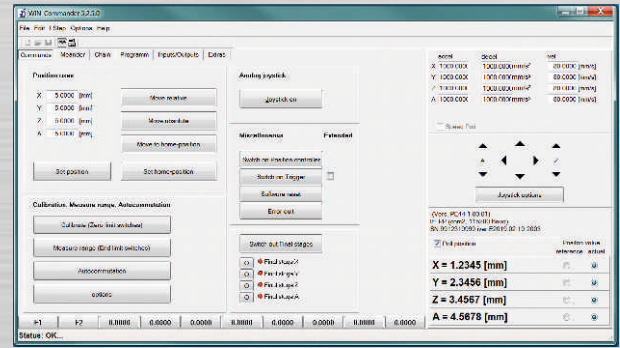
WIN Commander 3.2.1.0

File Edit 1 Step Options Help

Commands Monitor Chain Programm Inputs/Outputs Extras

Positionieren

X 5.0000 [mm]
Y 5.0000 [mm]
Z 5.0000 [mm]
A 5.0000 [mm]

Move relative
Move absolute
Move to home-position
Set position
Set home-position

Analog joystick
Joystick on

Miscellaneous
Extended
Switch on closed-loop controller
Switch on Trigger
Software reset
Error reset

Calibration, Measure range, Autocommutation
Calibrate (Zero limit switches)
Measure range (End limit switches)
Autocommutation
options

Switch out Final stages
Final stage X
Final stage Y
Final stage Z
Final stage A

F1 F2 0.0000 0.0000 0.0000 0.0000 0.0000 0.0000 0.0000 0.0000

Status: OK...

accel Speed Vel
X 1000.000 1000.000[mm/s²] 20.0000 [mm/s]
Y 1000.000 1000.000[mm/s²] 20.0000 [mm/s]
Z 1000.000 1000.000[mm/s²] 20.0000 [mm/s]
A 1000.000 1000.000[mm/s²] 20.0000 [mm/s]

Speed Poti

Joystick options

(Vers. PC14-1.00.01)
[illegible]
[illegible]

Poll position
Position value
reference actual

X = 1.2345 [mm]
Y = 2.3456 [mm]
Z = 3.4567 [mm]
A = 4.5678 [mm]